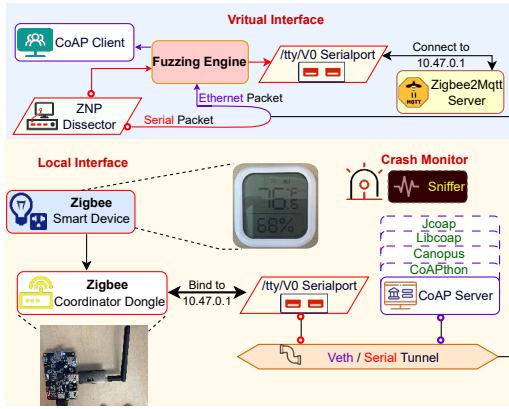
Vritual Interface

CoAP Client

Fuzzing Engine

/tty/V0 Serialport

Connect to 10.47.0.1

Zigbee2Mqtt Server

MQTT

ZNP Dissector

Ethernet Packet

Serial Packet

Local Interface

Crash Monitor

Sniffer

Zigbee Smart Device

76°C
68%

Jcoap
Libcoap
Canopus
CoAPthon

CoAP Server

Zigbee Coordinator Dongle

Bind to 10.47.0.1

/tty/V0 Serialport

Veth / Serial Tunnel